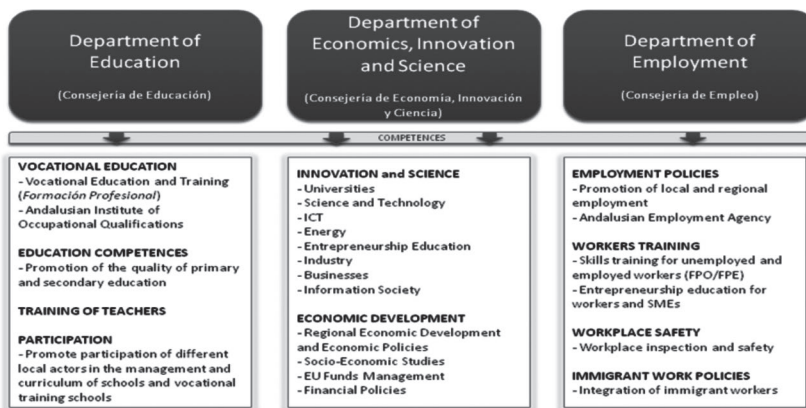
Department of Education

(Consejeria de Educación)

Department of Economics, Innovation and Science

(Consejeria de Economia, Innovación y Ciencia)

Department of Employment

(Consejeria de Empleo)

COMPETENCES

VOCATIONAL EDUCATION
- Vocational Education and Training (*Formación Profesional*)
- Andalusian Institute of Occupational Qualifications

EDUCATION COMPETENCES
- Promotion of the quality of primary and secondary education

TRAINING OF TEACHERS

PARTICIPATION
- Promote participation of different local actors in the management and curriculum of schools and vocational training schools

INNOVATION and SCIENCE
- Universities
- Science and Technology
- ICT
- Energy
- Entrepreneurship Education
- Industry
- Businesses
- Information Society

ECONOMIC DEVELOPMENT
- Regional Economic Development and Economic Policies
- Socio-Economic Studies
- EU Funds Management
- Financial Policies

EMPLOYMENT POLICIES
- Promotion of local and regional employment
- Andalusian Employment Agency

WORKERS TRAINING
- Skills training for unemployed and employed workers (FPO/FPE)
- Entrepreneurship education for workers and SMEs

WORKPLACE SAFETY
- Workplace inspection and safety

IMMIGRANT WORK POLICIES
- Integration of immigrant workers